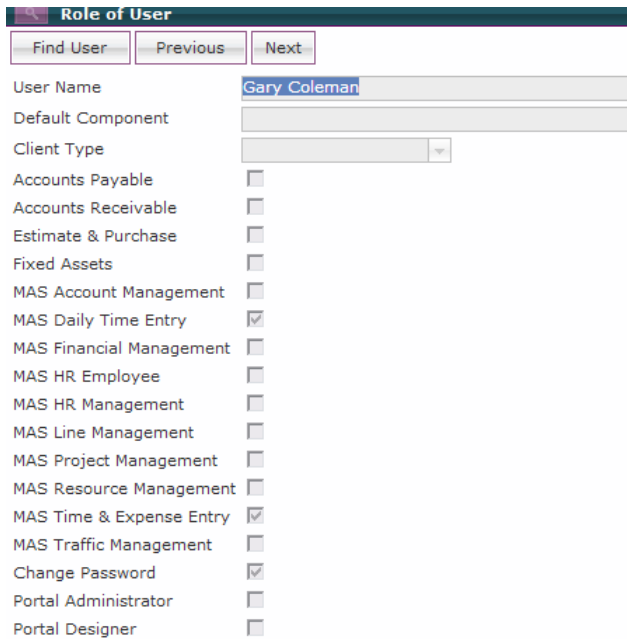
Role of User

Find User | Previous | Next

User Name Gary Coleman

Default Component

Client Type

Accounts Payable

Accounts Receivable

Estimate & Purchase

Fixed Assets

MAS Account Management

MAS Daily Time Entry

MAS Financial Management

MAS HR Employee

MAS HR Management

MAS Line Management

MAS Project Management

MAS Resource Management

MAS Time & Expense Entry

MAS Traffic Management

Change Password

Portal Administrator

Portal Designer